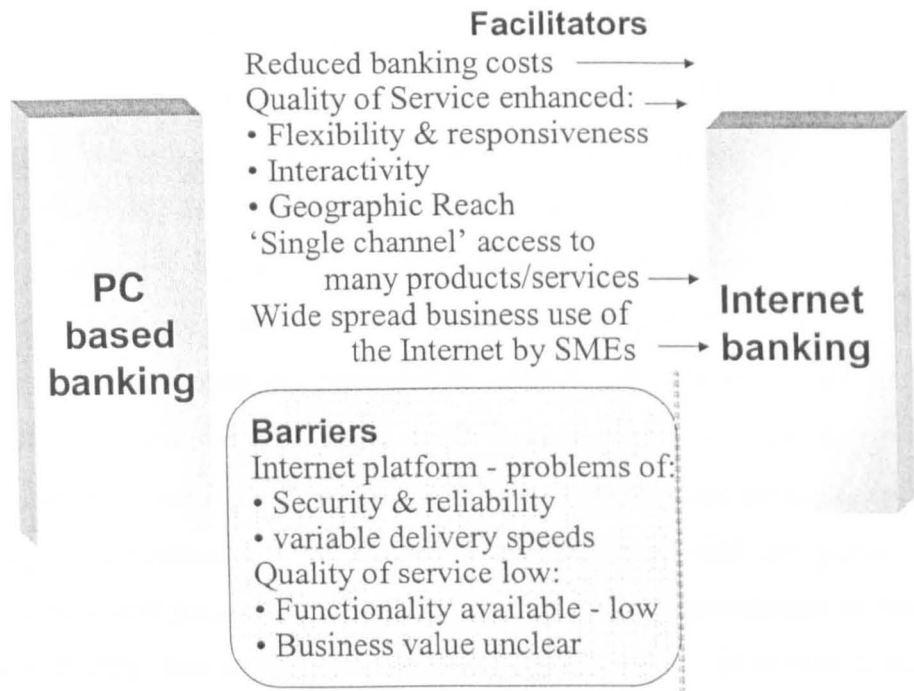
Facilitators

Reduced banking costs

Quality of Service enhanced:
• Flexibility & responsiveness
• Interactivity
• Geographic Reach

'Single channel' access to many products/services

Wide spread business use of the Internet by SMEs

PC based banking

Internet banking

Barriers

Internet platform - problems of:
• Security & reliability
• variable delivery speeds

Quality of service low:
• Functionality available - low
• Business value unclear